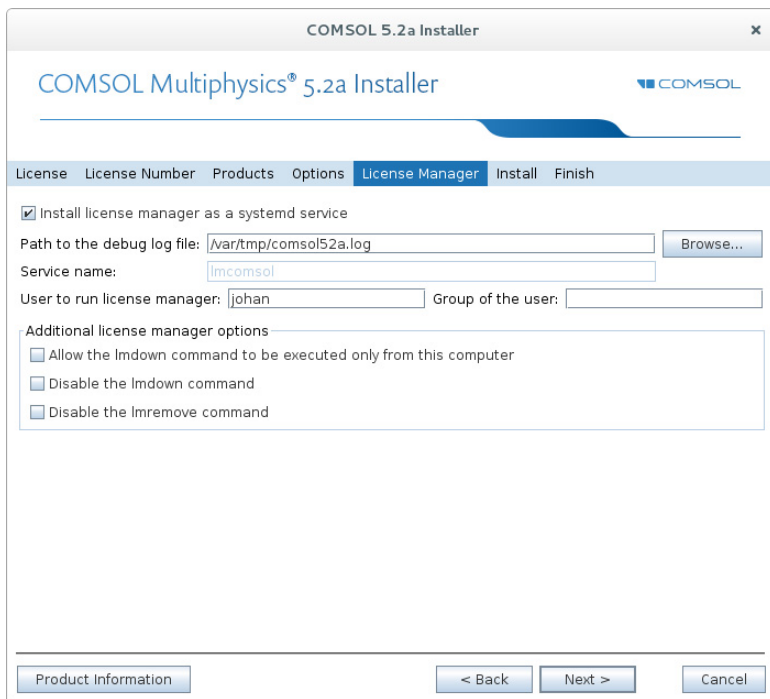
COMSOL 5.2a Installer

×

COMSOL Multiphysics® 5.2a Installer

COMSOL

License License Number Products Options License Manager Install Finish

Install license manager as a systemd service

Path to the debug log file: /var/tmp/comsol52a.log Browse...

Service name: lmcomsol

User to run license manager: johan Group of the user:

Additional license manager options

Allow the lmdown command to be executed only from this computer

Disable the lmdown command

Disable the lmremove command

Product Information < Back Next > Cancel